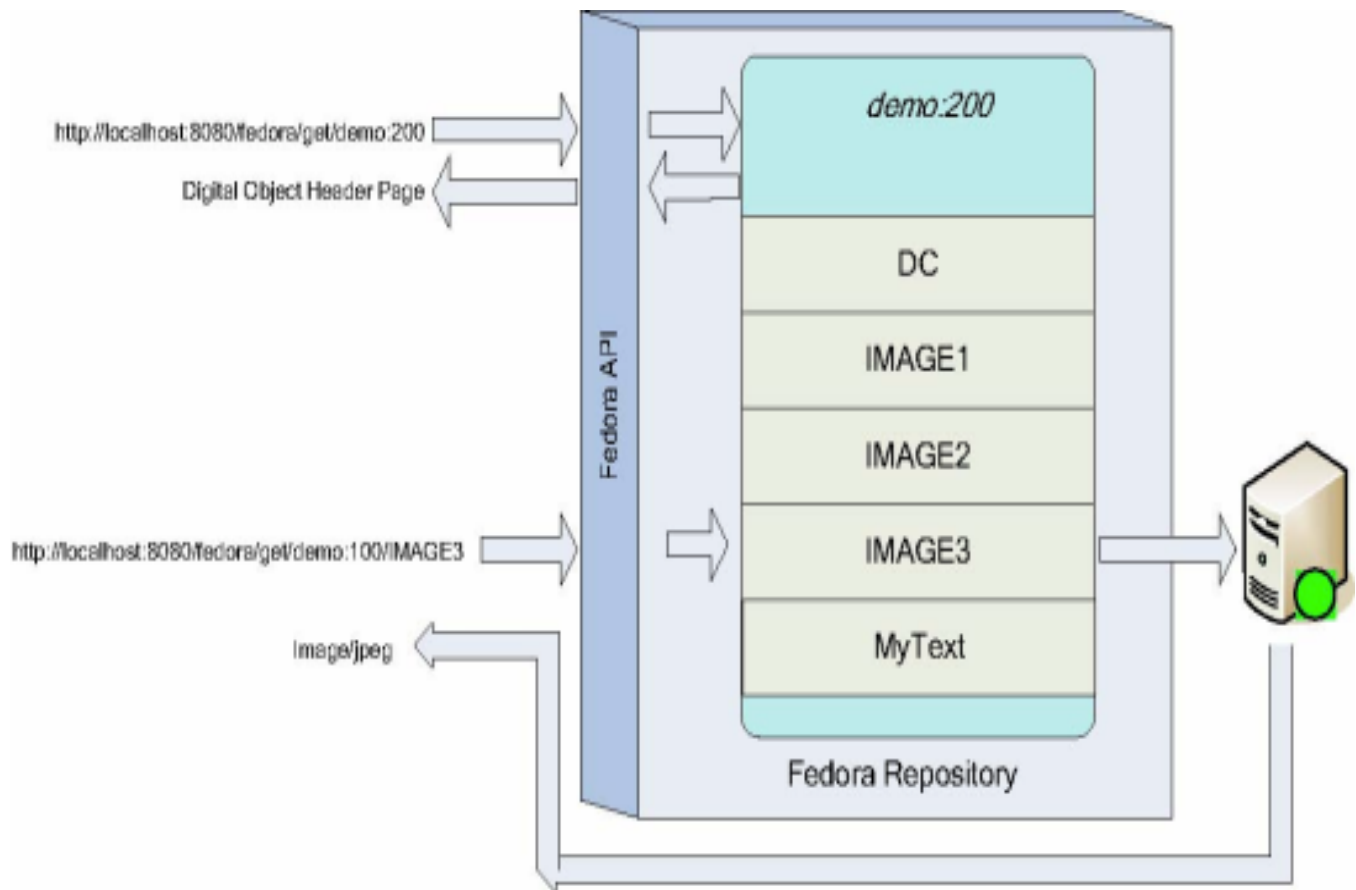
http://localhost:8080/fedora/get/demo:200

Digital Object Header Page

Fedora API

demo:200

DC

IMAGE1

IMAGE2

http://localhost:8080/fedora/get/demo:100/IMAGE3

IMAGE3

MyText

Image/jpeg

Fedora Repository